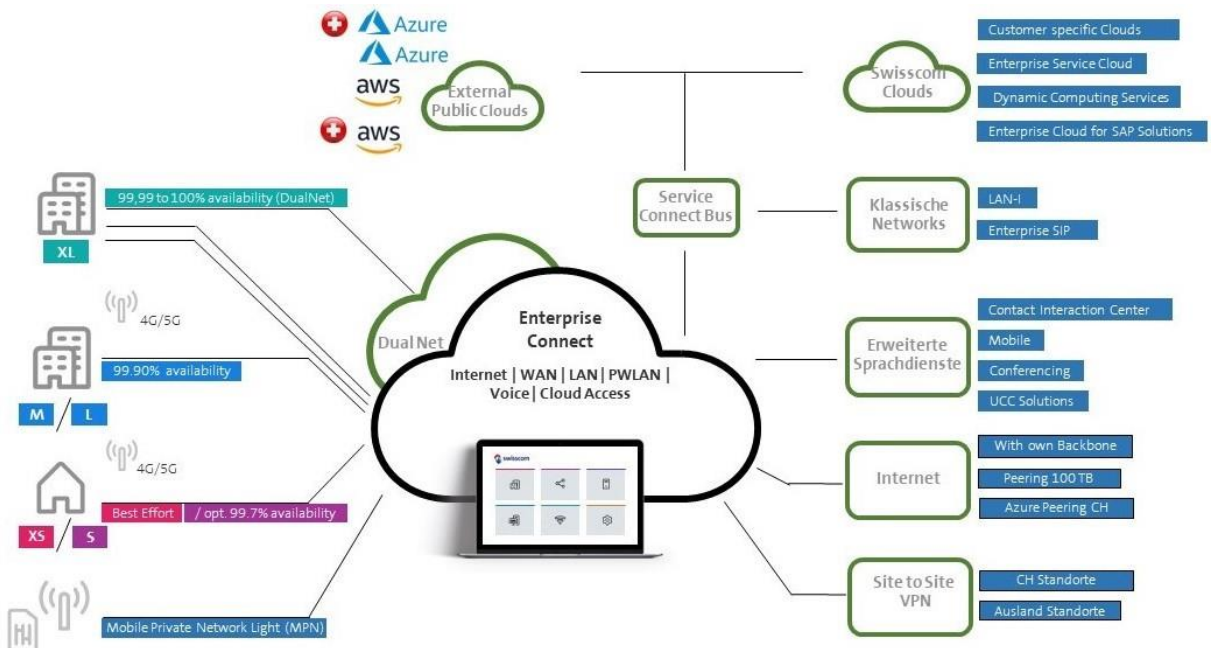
Azure
Azure
aws
aws
External Public Clouds

Swisscom Clouds
Customer specific Clouds
Enterprise Service Cloud
Dynamic Computing Services
Enterprise Cloud for SAP Solutions

Service Connect Bus

Klassische Networks
LAN-I
Enterprise SIP

XL
99,99 to 100% availability (DualNet)

4G/5G
M / L
99.90% availability

Dual Net
Enterprise Connect
Internet | WAN | LAN | PWLAN | Voice | Cloud Access

Erweiterte Sprachdienste
Contact Interaction Center
Mobile
Conferencing
UCC Solutions

4G/5G
XS / S
Best Effort / opt. 99.7% availability

swisscom

Internet
With own Backbone
Peering 100 TB
Azure Peering CH

Site to Site VPN
CH Standorte
Ausland Standorte

Mobile Private Network Light (MPN)